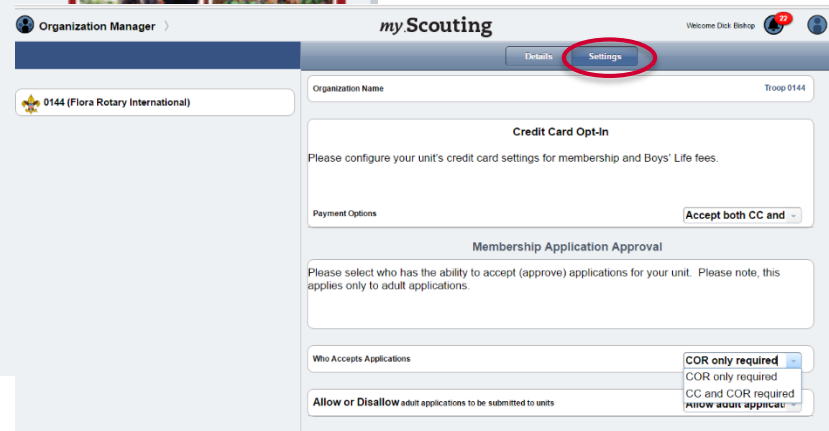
Organization Manager

my.Scouting

Welcome Dick Bishop 22

Details Settings

0144 (Flora Rotary International)

Organization Name Troop 0144

Credit Card Opt-In

Please configure your unit's credit card settings for membership and Boys' Life fees.

Payment Options Accept both CC and

Membership Application Approval

Please select who has the ability to accept (approve) applications for your unit. Please note, this applies only to adult applications.

Who Accepts Applications COR only required

COR only required
CC and COR required

Allow or Disallow adult applications to be submitted to units Allow adult applicati